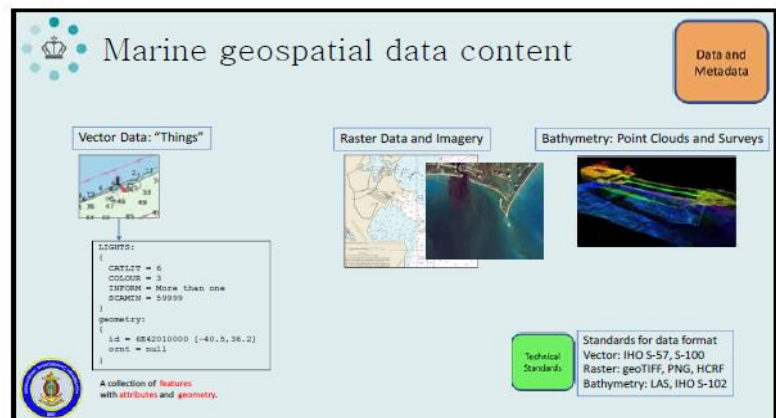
Marine geospatial data content

Data and Metadata

Vector Data: "Things"

36 67 33 49 49

LIGHTS:
{
CATLIT = 6
COLOUR = 3
INFORM = More than one
SCAMIN = 59999
}
geometry:
{
id = 6E42010000 [-40.5,36.2]
ornt = null
}

A collection of features with attributes and geometry.

Raster Data and Imagery

Bathymetry: Point Clouds and Surveys

Technical Standards

Standards for data format
Vector: IHO S-57, S-100
Raster: geoTIFF, PNG, HCRF
Bathymetry: LAS, IHO S-102